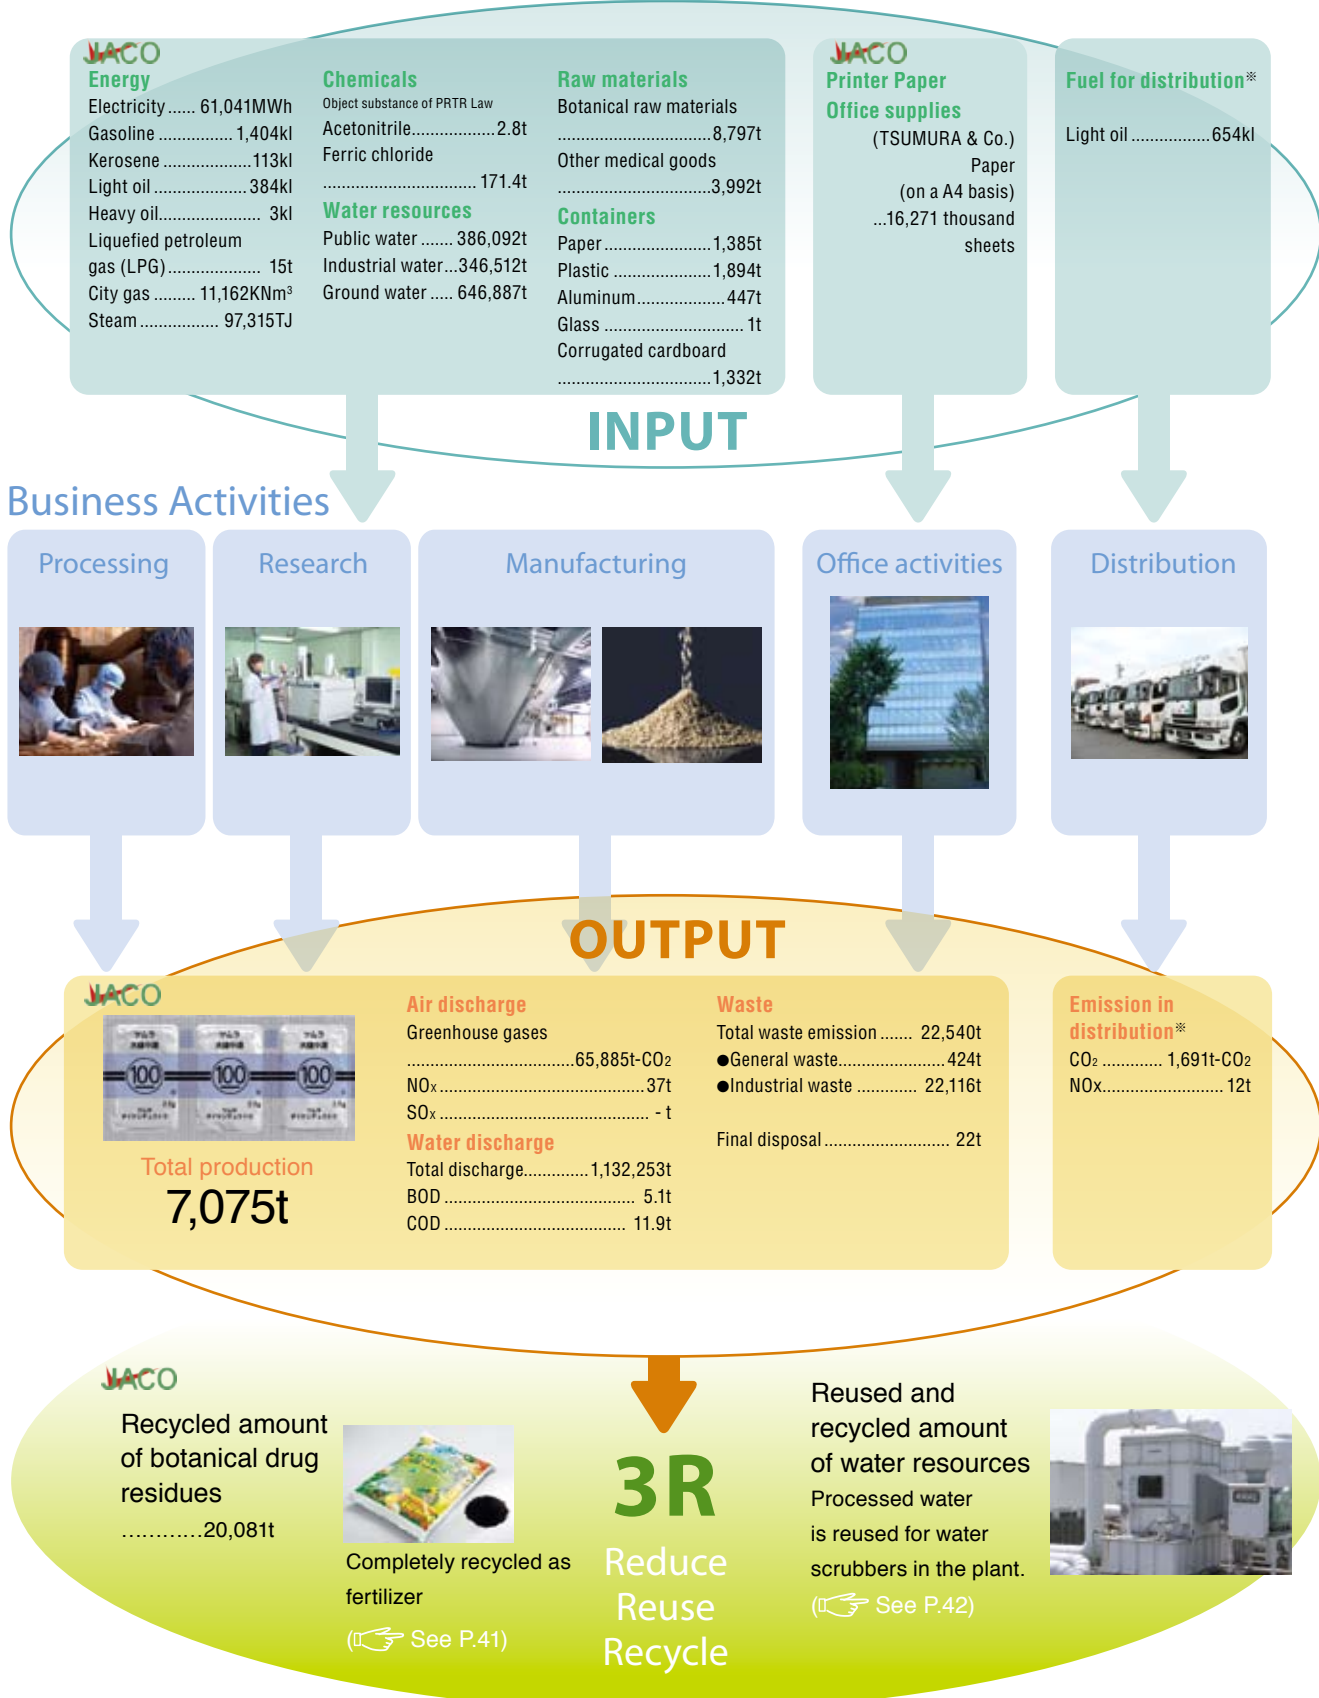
JACO

Energy

Electricity...... 61,041MWh

Gasoline ............... 1,404kl

Kerosene ..................113kl

Light oil ...................384kl

Heavy oil..................... 3kl

Liquefied petroleum gas (LPG).................... 15t

City gas ......... 11,162KNm³

Steam ................. 97,315TJ

Chemicals

Object substance of PRTR Law

Acetonitrile.................2.8t

Ferric chloride ......................................... 171.4t

Water resources

Public water ....... 386,092t

Industrial water...346,512t

Ground water ..... 646,887t

Raw materials

Botanical raw materials ................................8,797t

Other medical goods ................................3,992t

Containers

Paper......................1,385t

Plastic ....................1,894t

Aluminum..................447t

Glass ............................ 1t

Corrugated cardboard ..............................1,332t

JACO

Printer Paper

Office supplies

(TSUMURA & Co.) Paper (on a A4 basis) ...16,271 thousand sheets

Fuel for distribution※

Light oil ................654kl

INPUT

Business Activities

Processing

Research

Manufacturing

Office activities

Distribution

OUTPUT

JACO

Total production

7,075t

Air discharge

Greenhouse gases ....................................65,885t-$CO_2$

$NO_x$.........................................37t

$SO_x$ ........................................... - t

Water discharge

Total discharge.............1,132,253t

BOD ........................................ 5.1t

COD ...................................... 11.9t

Waste

Total waste emission ....... 22,540t

●General waste......................424t

●Industrial waste ............ 22,116t

Final disposal ......................... 22t

Emission in distribution※

$CO_2$ ............ 1,691t-$CO_2$

NOx......................... 12t

JACO

Recycled amount of botanical drug residues ............20,081t

Completely recycled as fertilizer

(☞ See P.41)

3R

Reduce

Reuse

Recycle

Reused and recycled amount of water resources

Processed water is reused for water scrubbers in the plant.

(☞ See P.42)